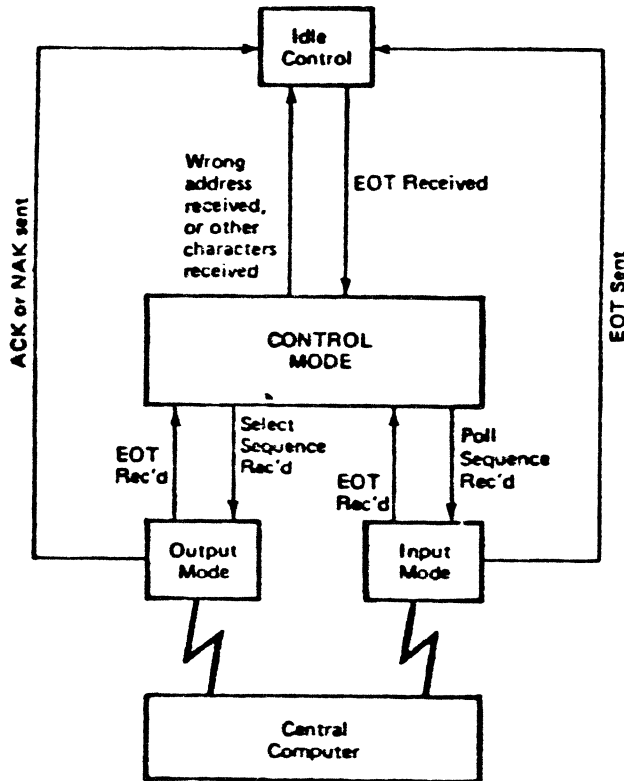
Idle Control

ACK or NAK sent

Wrong address received, or other characters received

EOT Received

EOT Sent

CONTROL MODE

EOT Rec'd

Select Sequence Rec'd

EOT Rec'd

Poll Sequence Rec'd

Output Mode

Input Mode

Central Computer